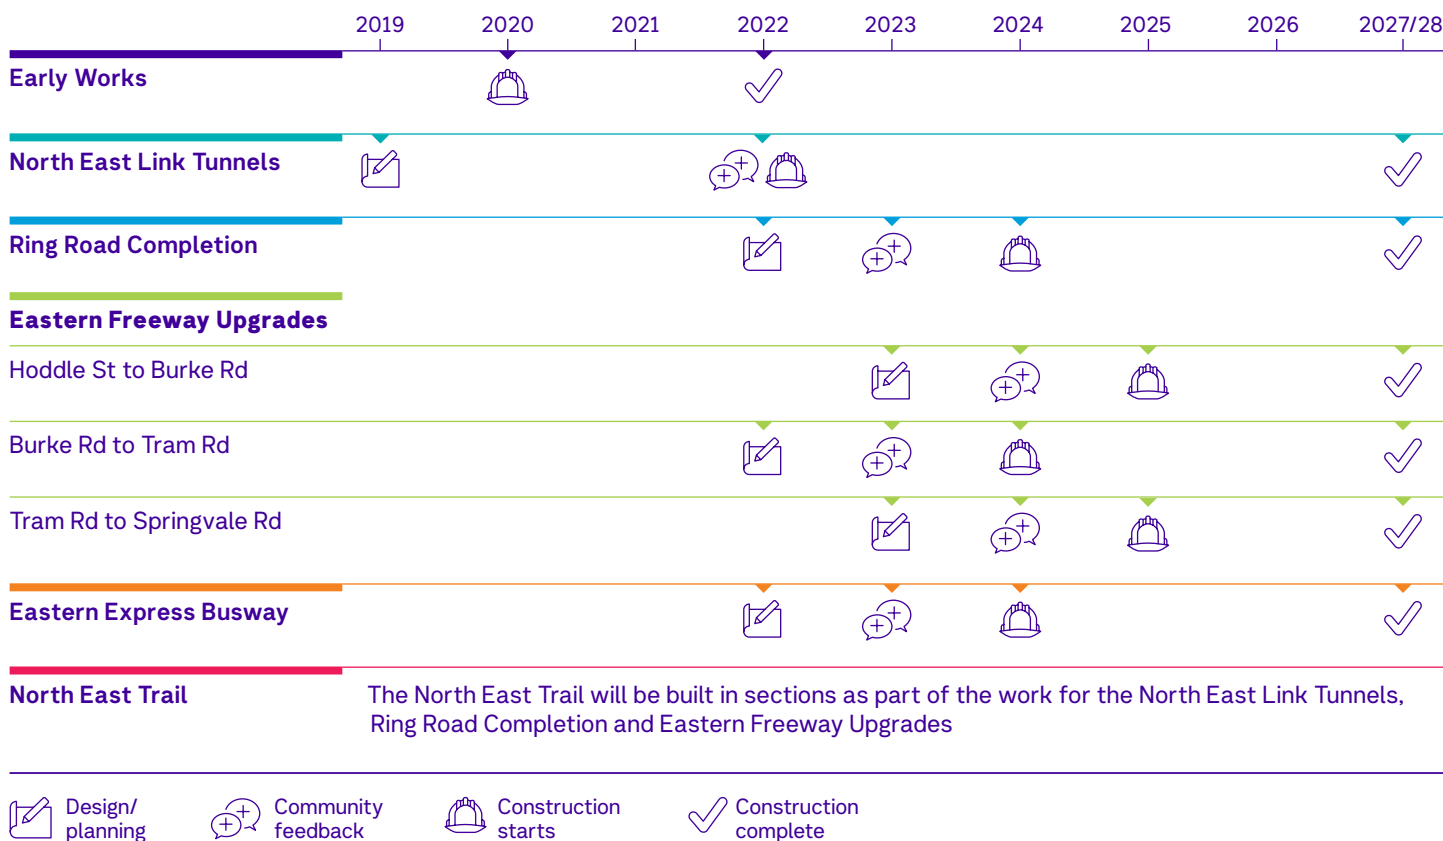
| | 2019 | 2020 | 2021 | 2022 | 2023 | 2024 | 2025 | 2026 | 2027/28 |
|---|---|---|---|---|---|---|---|---|---|
| Early Works | | | | | | | | | |
| North East Link Tunnels | | | | | | | | | |
| Ring Road Completion | | | | | | | | | |
| Eastern Freeway Upgrades | | | | | | | | | |
| Hoddle St to Burke Rd | | | | | | | | | |
| Burke Rd to Tram Rd | | | | | | | | | |
| Tram Rd to Springvale Rd | | | | | | | | | |
| Eastern Express Busway | | | | | | | | | |

North East Trail

The North East Trail will be built in sections as part of the work for the North East Link Tunnels, Ring Road Completion and Eastern Freeway Upgrades

Design/ planning

Community feedback

Construction starts

Construction complete